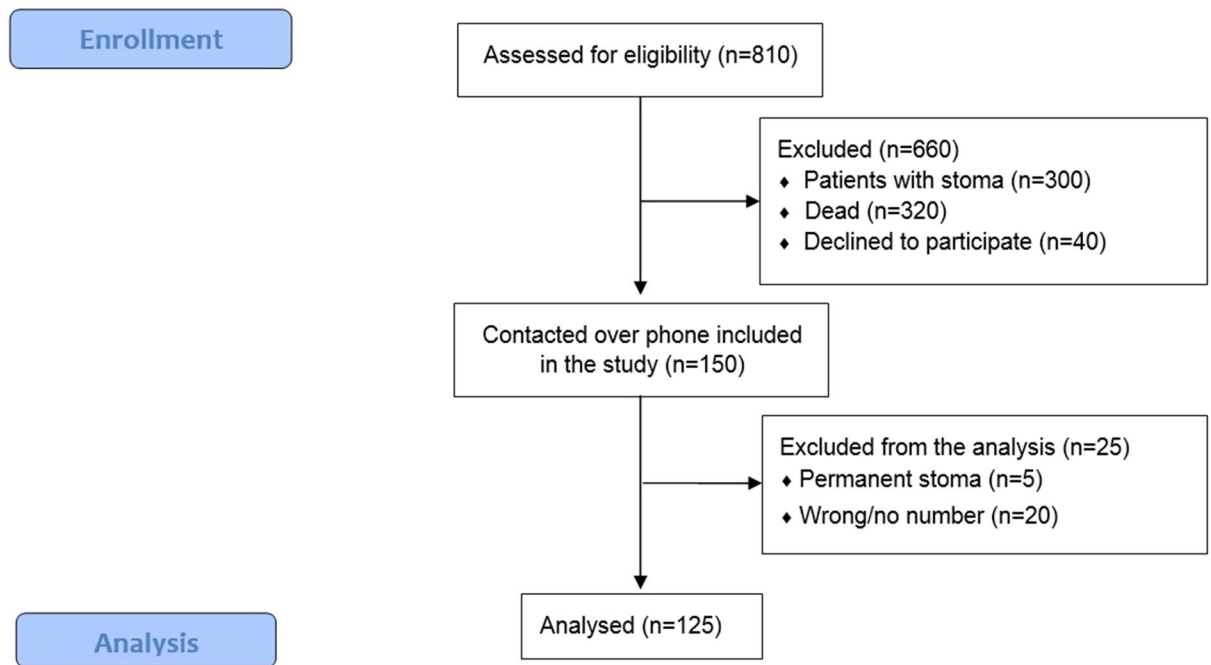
Enrollment

Assessed for eligibility (n=810)

Excluded (n=660)
- Patients with stoma (n=300)
- Dead (n=320)
- Declined to participate (n=40)

Contacted over phone included in the study (n=150)

Excluded from the analysis (n=25)
- Permanent stoma (n=5)
- Wrong/no number (n=20)

Analysis

Analysed (n=125)